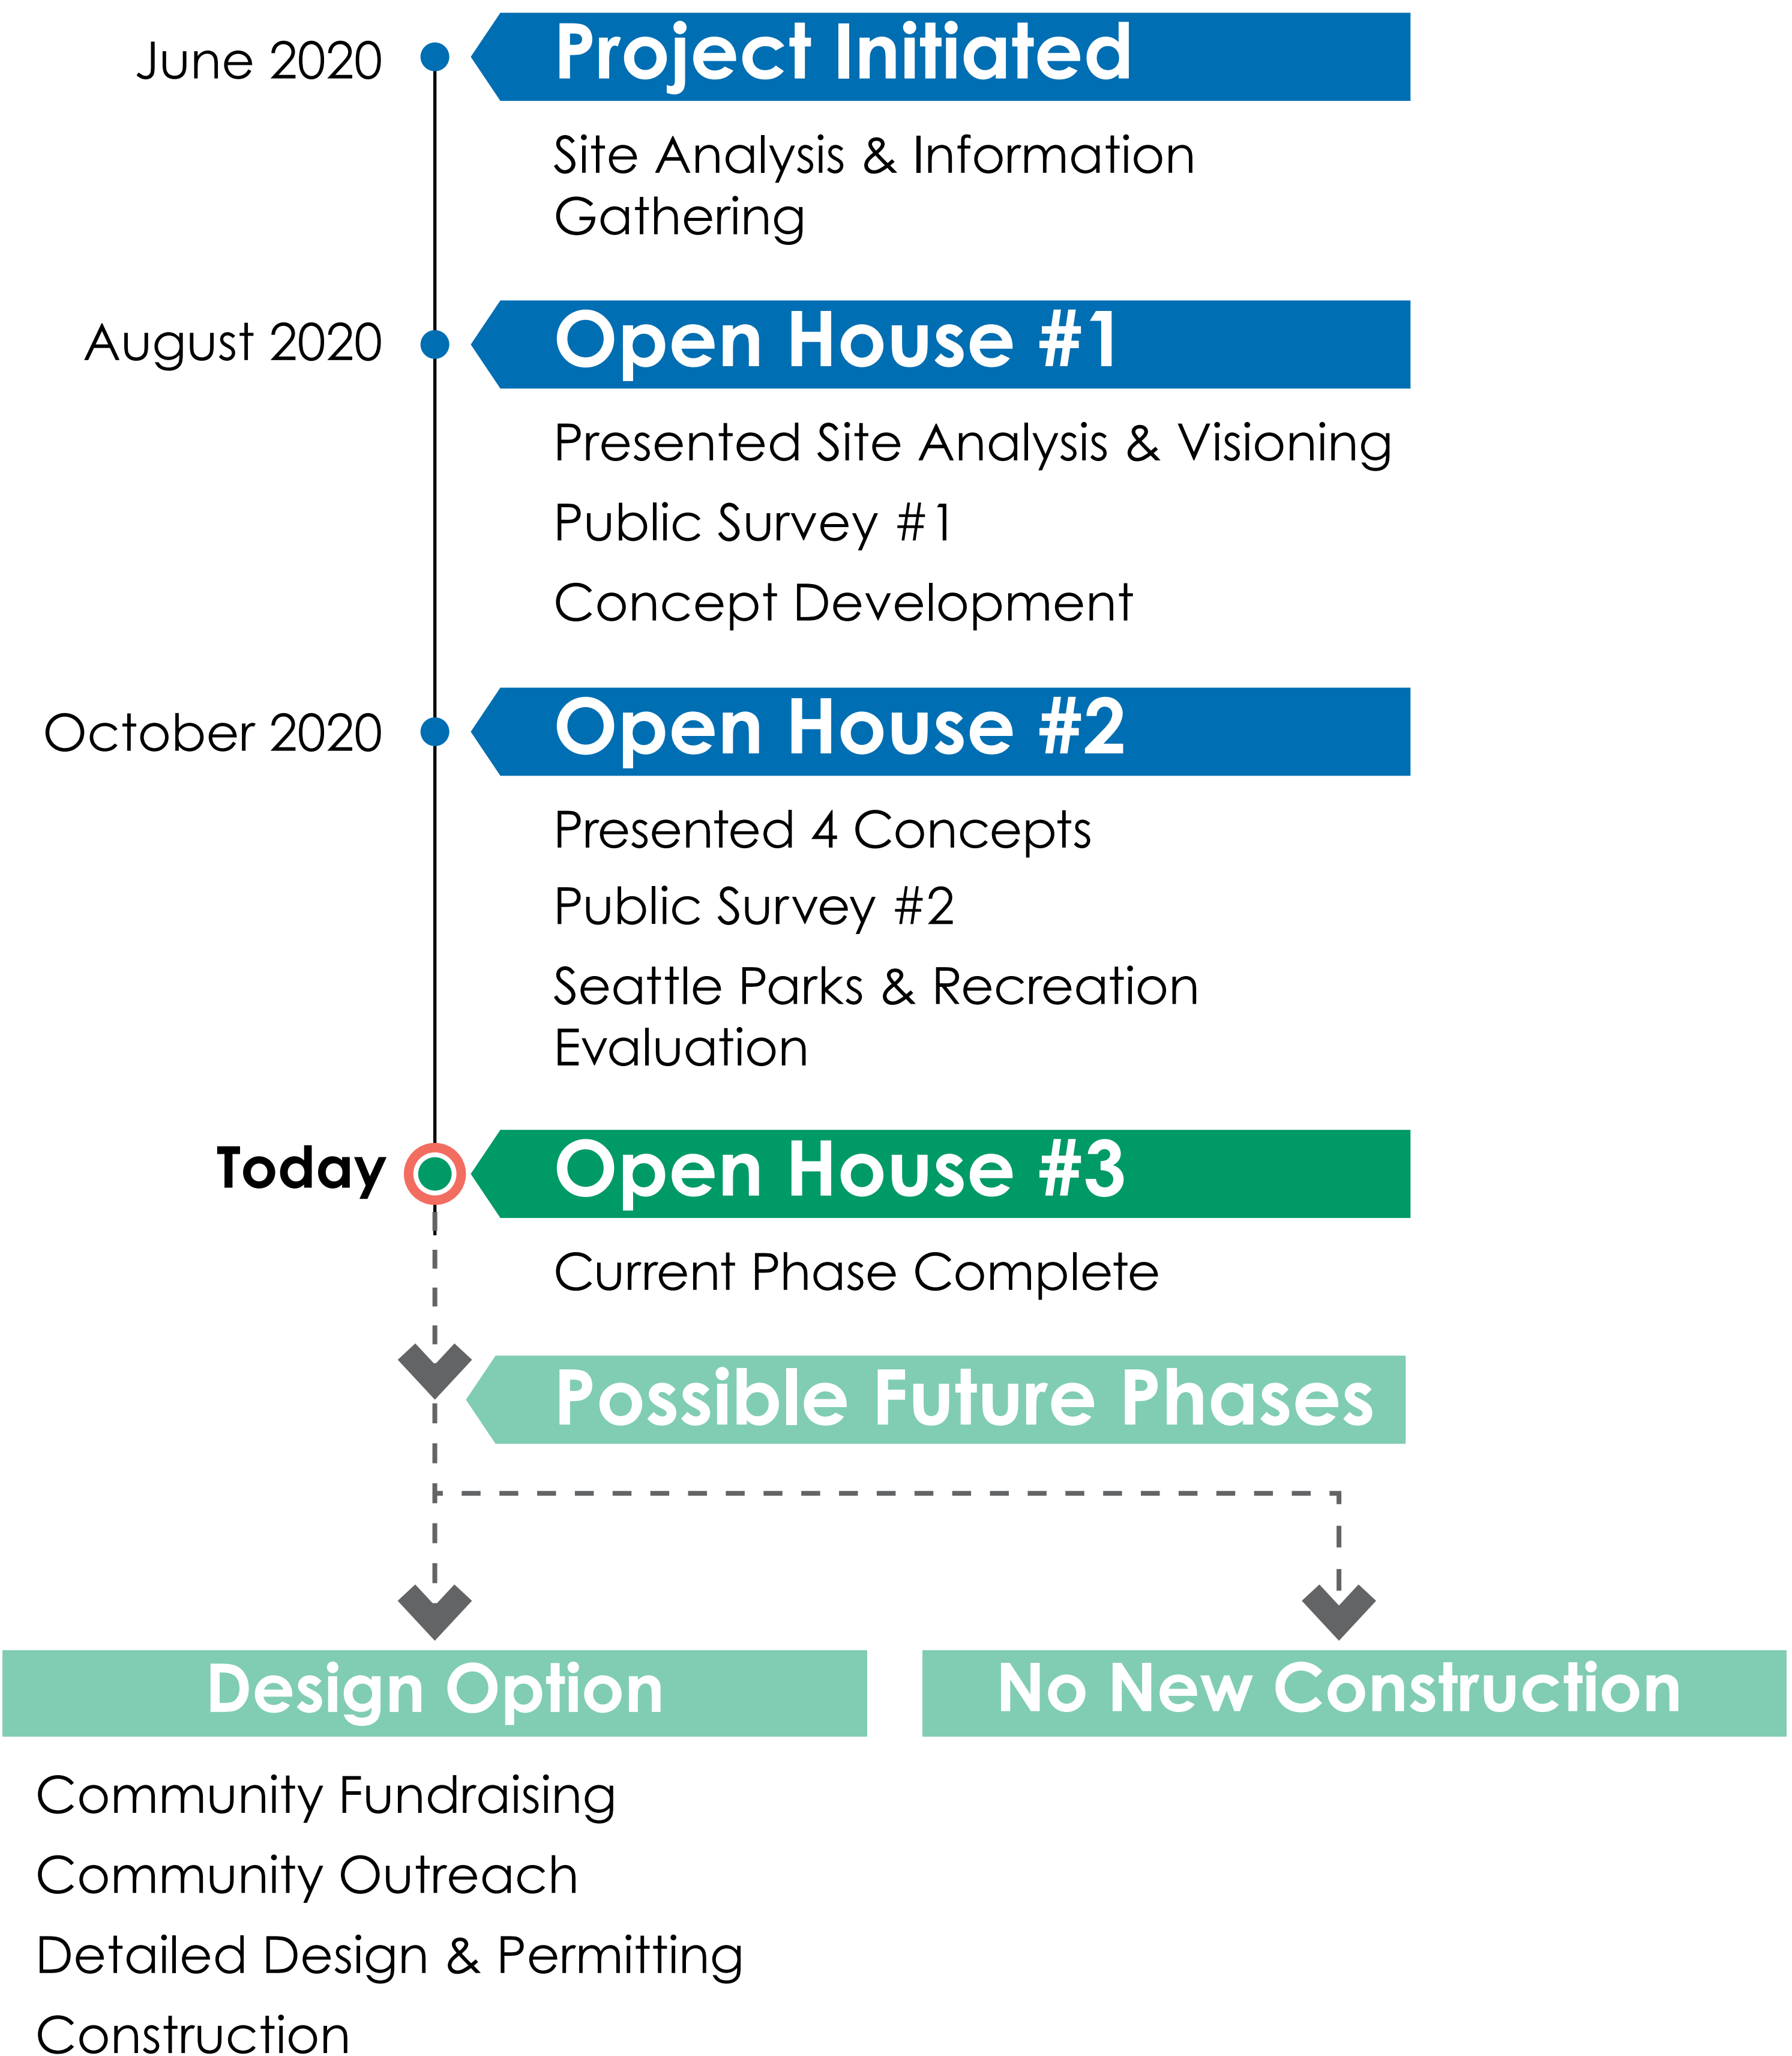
June 2020

Project Initiated

Site Analysis & Information Gathering

August 2020

Open House #1

Presented Site Analysis & Visioning

Public Survey #1

Concept Development

October 2020

Open House #2

Presented 4 Concepts

Public Survey #2

Seattle Parks & Recreation Evaluation

Today

Open House #3

Current Phase Complete

Possible Future Phases

Design Option

No New Construction

Community Fundraising

Community Outreach

Detailed Design & Permitting

Construction